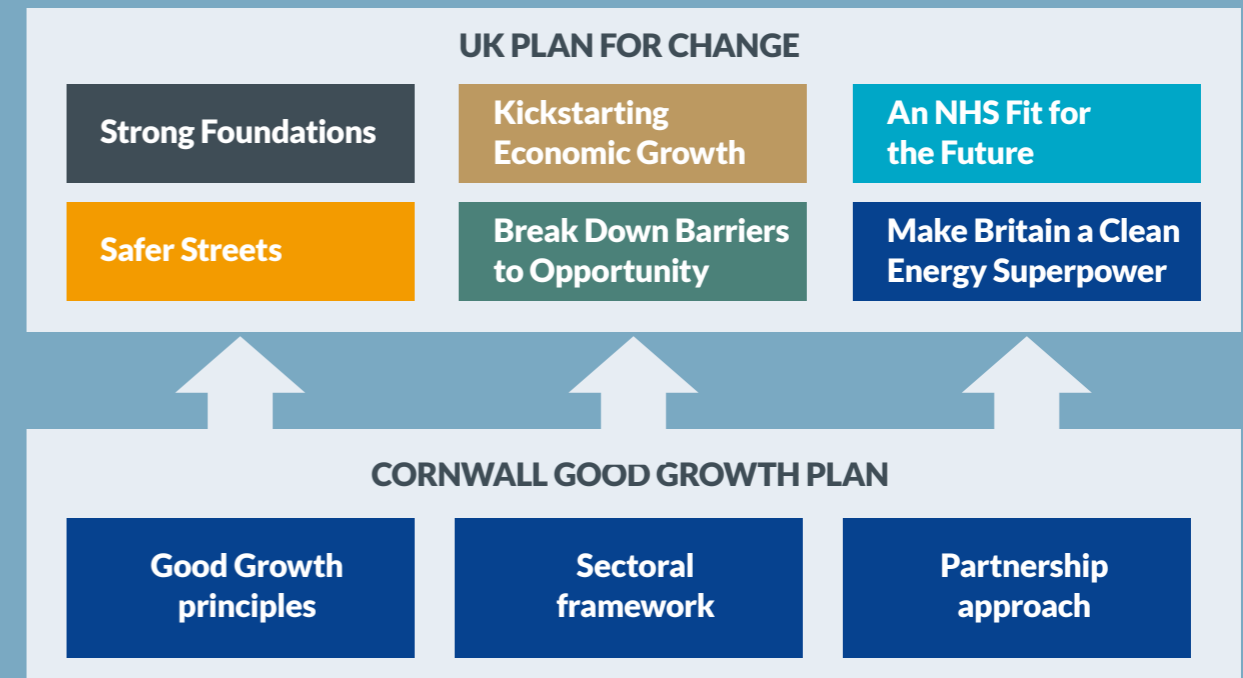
UK PLAN FOR CHANGE

Strong Foundations

Kickstarting Economic Growth

An NHS Fit for the Future

Safer Streets

Break Down Barriers to Opportunity

Make Britain a Clean Energy Superpower

CORNWALL GOOD GROWTH PLAN

Good Growth principles

Sectoral framework

Partnership approach